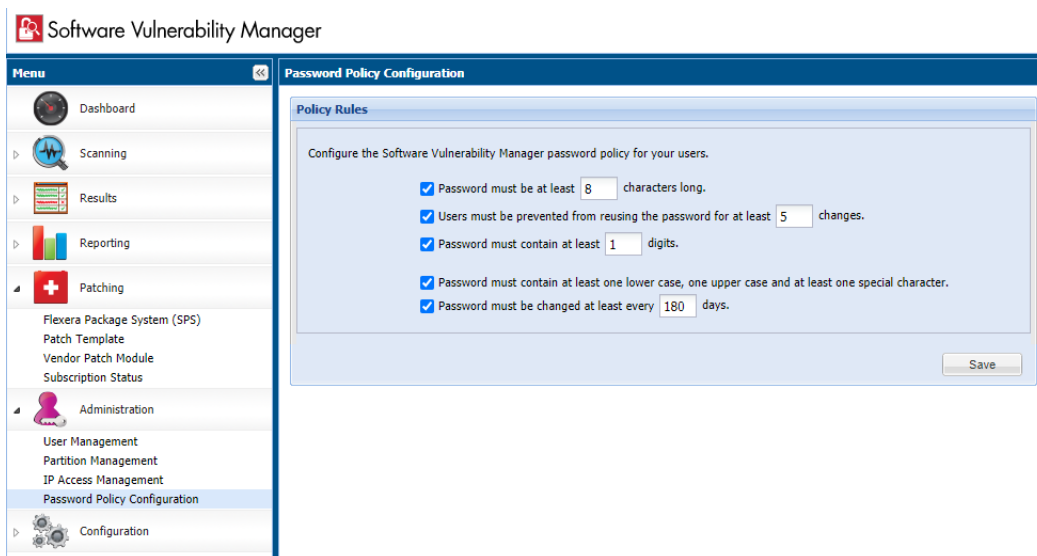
Software Vulnerability Manager

Menu

Dashboard

Scanning

Results

Reporting

Patching

Flexera Package System (SPS)
Patch Template
Vendor Patch Module
Subscription Status

Administration

User Management
Partition Management
IP Access Management
Password Policy Configuration

Configuration

Password Policy Configuration

Policy Rules

Configure the Software Vulnerability Manager password policy for your users.

Password must be at least 8 characters long.

Users must be prevented from reusing the password for at least 5 changes.

Password must contain at least 1 digits.

Password must contain at least one lower case, one upper case and at least one special character.

Password must be changed at least every 180 days.

Save